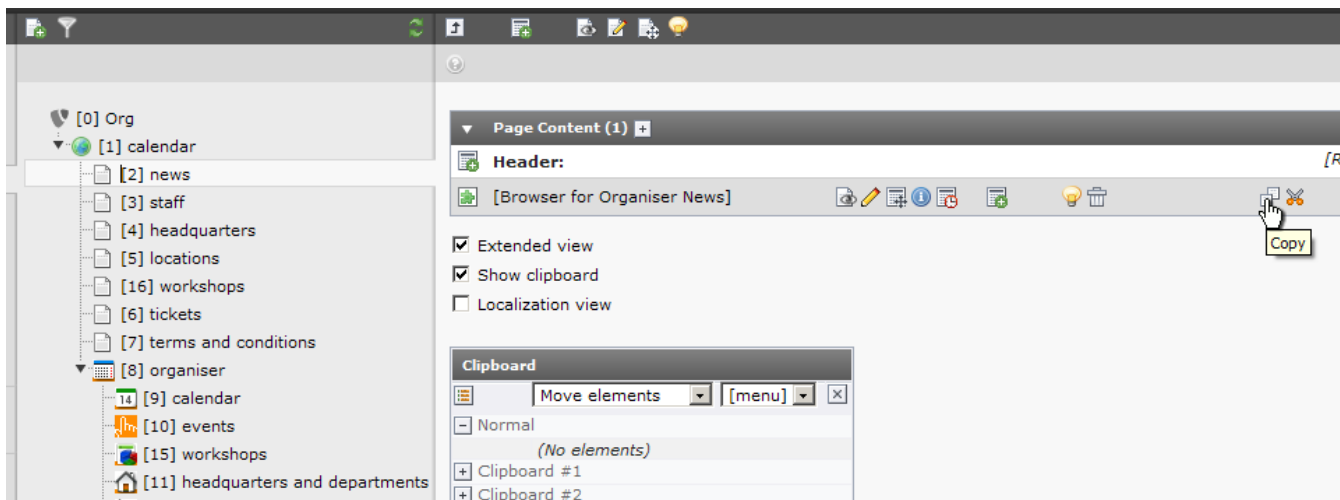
[0] Org
[1] calendar
[2] news
[3] staff
[4] headquarters
[5] locations
[16] workshops
[6] tickets
[7] terms and conditions
[8] organiser
14 [9] calendar
[10] events
[15] workshops
[11] headquarters and departments

Page Content (1)
Header:
[R
[Browser for Organiser News]
Copy

Extended view
Show clipboard
Localization view

Clipboard
Move elements
[menu]
Normal
(No elements)
Clipboard #1
Clipboard #2